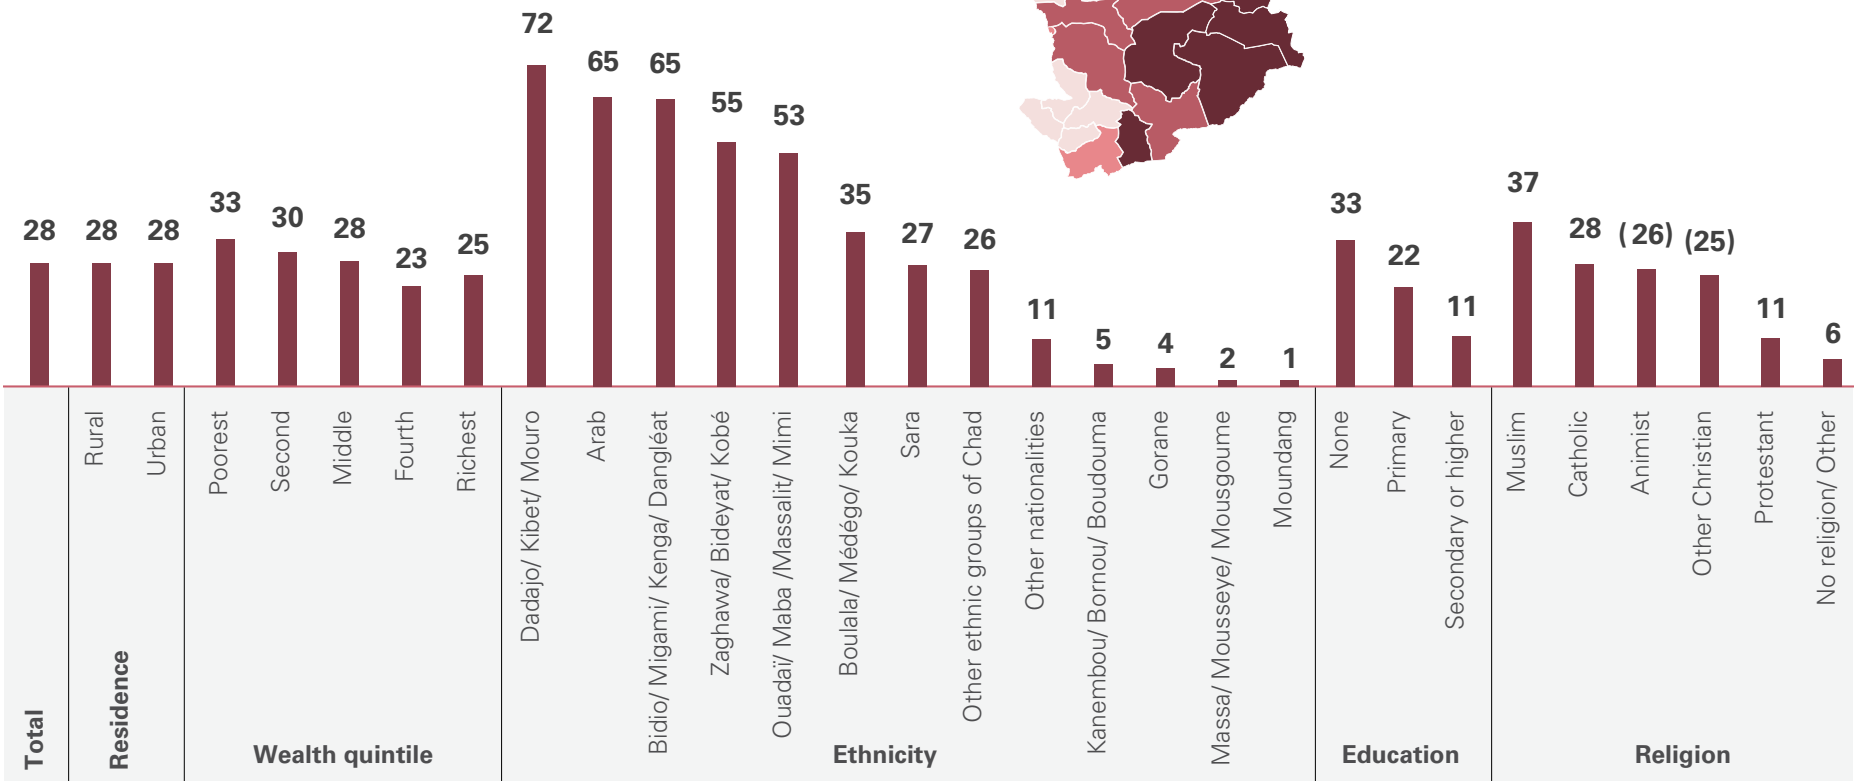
28
Total

28
Rural
28
Urban
Residence

33
Poorest
30
Second
28
Middle
23
Fourth
25
Richest
Wealth quintile

72
Dadajo/ Kibet/ Mouro
65
Arab
65
Bidio/ Migami/ Kenga/ Dangléat
55
Zaghawa/ Bideyat/ Kobé
53
Ouadaï/ Maba /Massalit/ Mimi
35
Boulala/ Médégo/ Kouka
27
Sara
26
Other ethnic groups of Chad
11
Other nationalities
5
Kanembou/ Bornou/ Boudouma
4
Gorane
2
Massa/ Mousseye/ Mousgoume
1
Moundang
Ethnicity

33
None
22
Primary
11
Secondary or higher
Education

37
Muslim
28
Catholic
(26)
Animist
(25)
Other Christian
11
Protestant
6
No religion/ Other
Religion